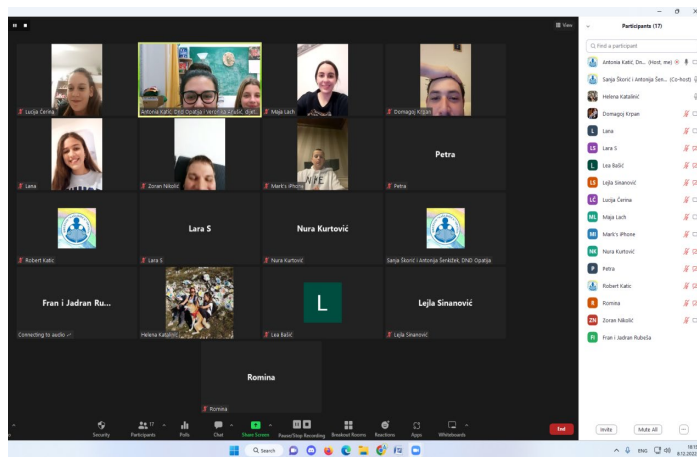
View

Participants (17)

Find a participant

Antonia Katić, Dn... (Host, me)
Sanja Škorić i Antonija Šen... (Co-host)
Helena Katalinić
Domagoj Krpan
Lana
Lara S
Lea Bašić
Lejla Sinanović
Lucija Černe
Maja Lach
Mark's iPhone
Nura Kurtović
Petra
Robert Katic
Romina
Zoran Nikolić
Fran i Jadran Rubeša

Lucija Černe
Antonia Katić, DND Opatija i Veronika Kružić, dječ...
Maja Lach
Domagoj Krpan
Lana
Zoran Nikolić
Mark's iPhone
Petra
Petra
Robert Katic
Lara S
Lara S
Nura Kurtović
Nura Kurtović
Sanja Škorić i Antonija Šenkbek, DND Opatija
Fran i Jadran Ru...
Connecting to audio
Helena Katalinić
L
Lea Bašić
Lejla Sinanović
Lejla Sinanović
Romina
Romina

Security
17
Participants
Polls
Chat
Share Screen
Pause/Stop Recording
Breakout Rooms
Reactions
Apps
Whiteboards
End

Invite
Mute All

Search
ENG
8.12.2022